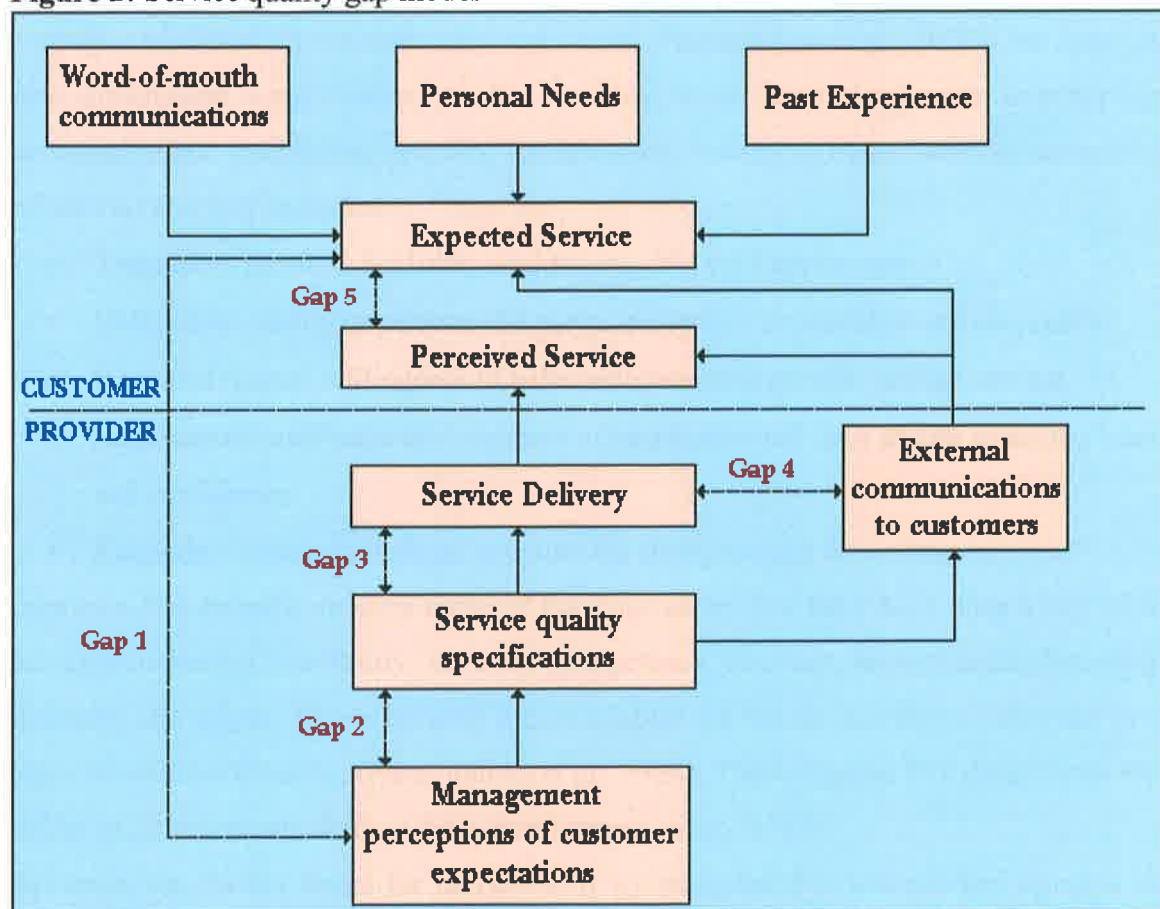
Figure 2: Service quality gap model

Word-of-mouth communications

Personal Needs

Past Experience

Expected Service

Gap 5

Perceived Service

CUSTOMER

PROVIDER

External communications to customers

Gap 4

Service Delivery

Gap 3

Service quality specifications

Gap 1

Gap 2

Management perceptions of customer expectations